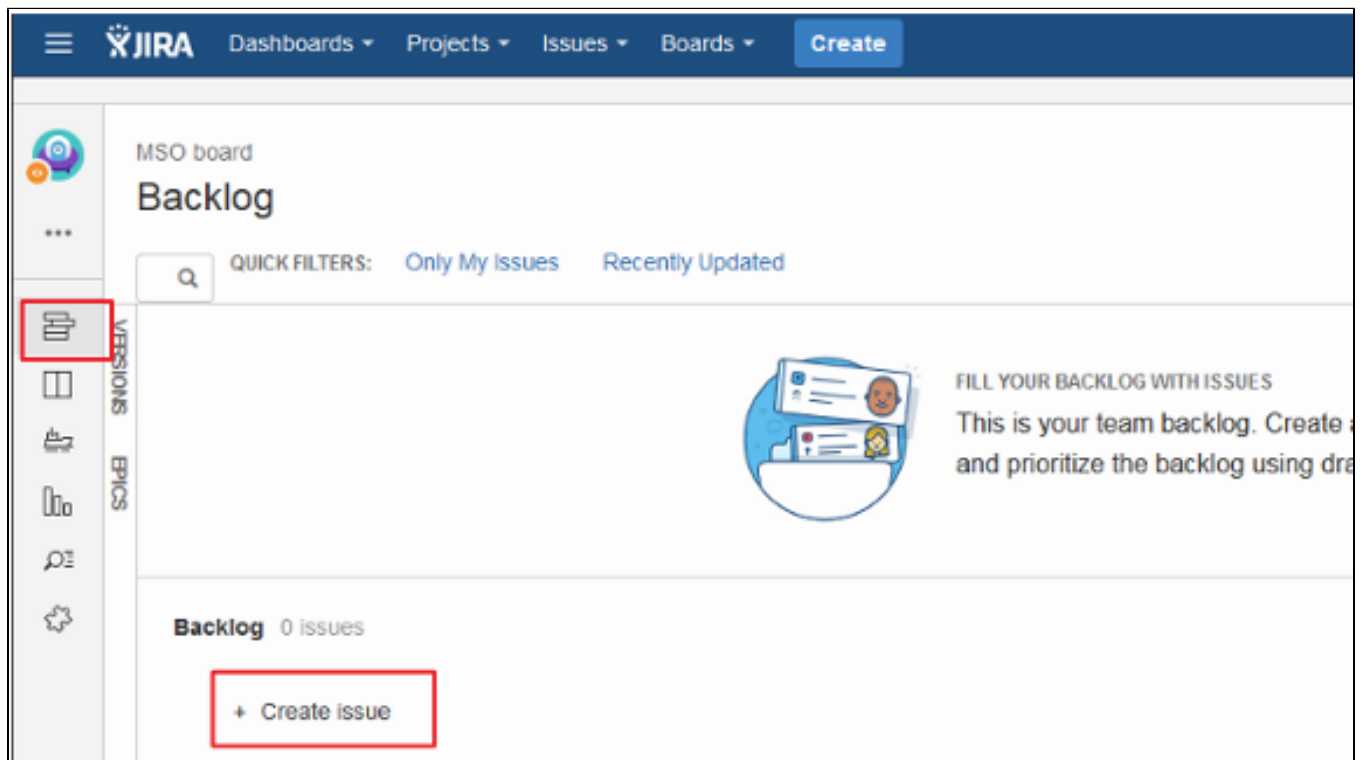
JIRA Dashboards Projects Issues Boards Create

MSO board

Backlog

QUICK FILTERS: Only My Issues Recently Updated

VERSIONS

EPICS

FILL YOUR BACKLOG WITH ISSUES

This is your team backlog. Create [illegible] and prioritize the backlog using dr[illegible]

Backlog 0 issues

+ Create issue